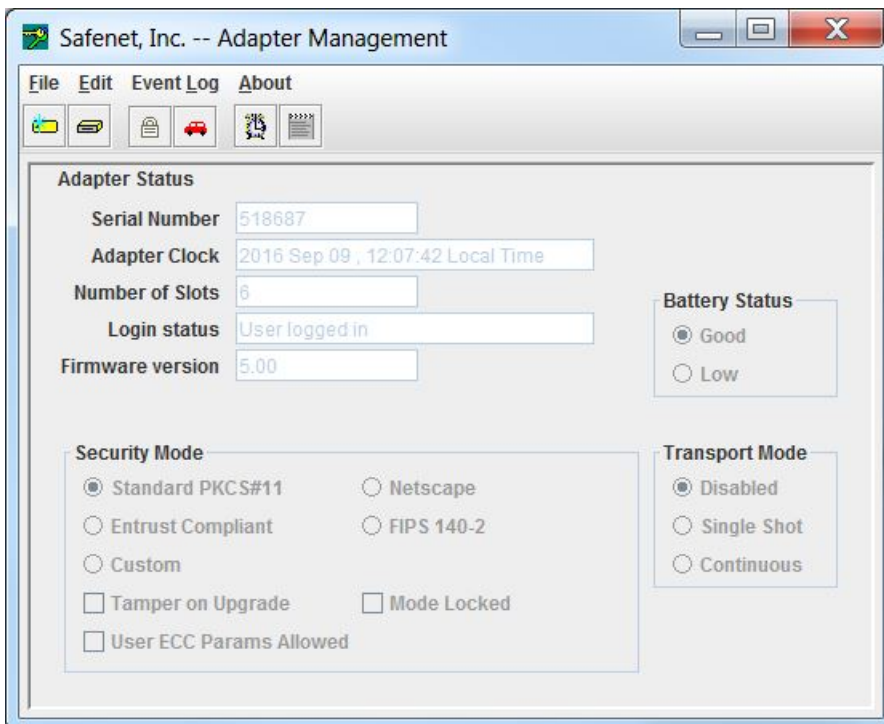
Safenet, Inc. -- Adapter Management

File Edit Event Log About

Adapter Status

Serial Number 518687

Adapter Clock 2016 Sep 09 , 12:07:42 Local Time

Number of Slots 6

Login status User logged in

Firmware version 5.00

Battery Status
Good
Low

Security Mode
Standard PKCS#11
Netscape
Entrust Compliant
FIPS 140-2
Custom
Tamper on Upgrade
Mode Locked
User ECC Params Allowed

Transport Mode
Disabled
Single Shot
Continuous